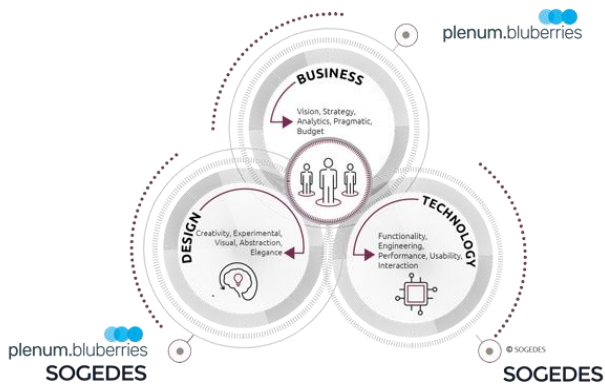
plenum.bluberries

BUSINESS

Vision, Strategy, Analytics, Pragmatic, Budget

DESIGN

Creativity, Experimental, Visual, Abstraction, Elegance

TECHNOLOGY

Functionality, Engineering, Performance, Usability, Interaction

© SOGEDES

plenum.bluberries
SOGEDES

SOGEDES